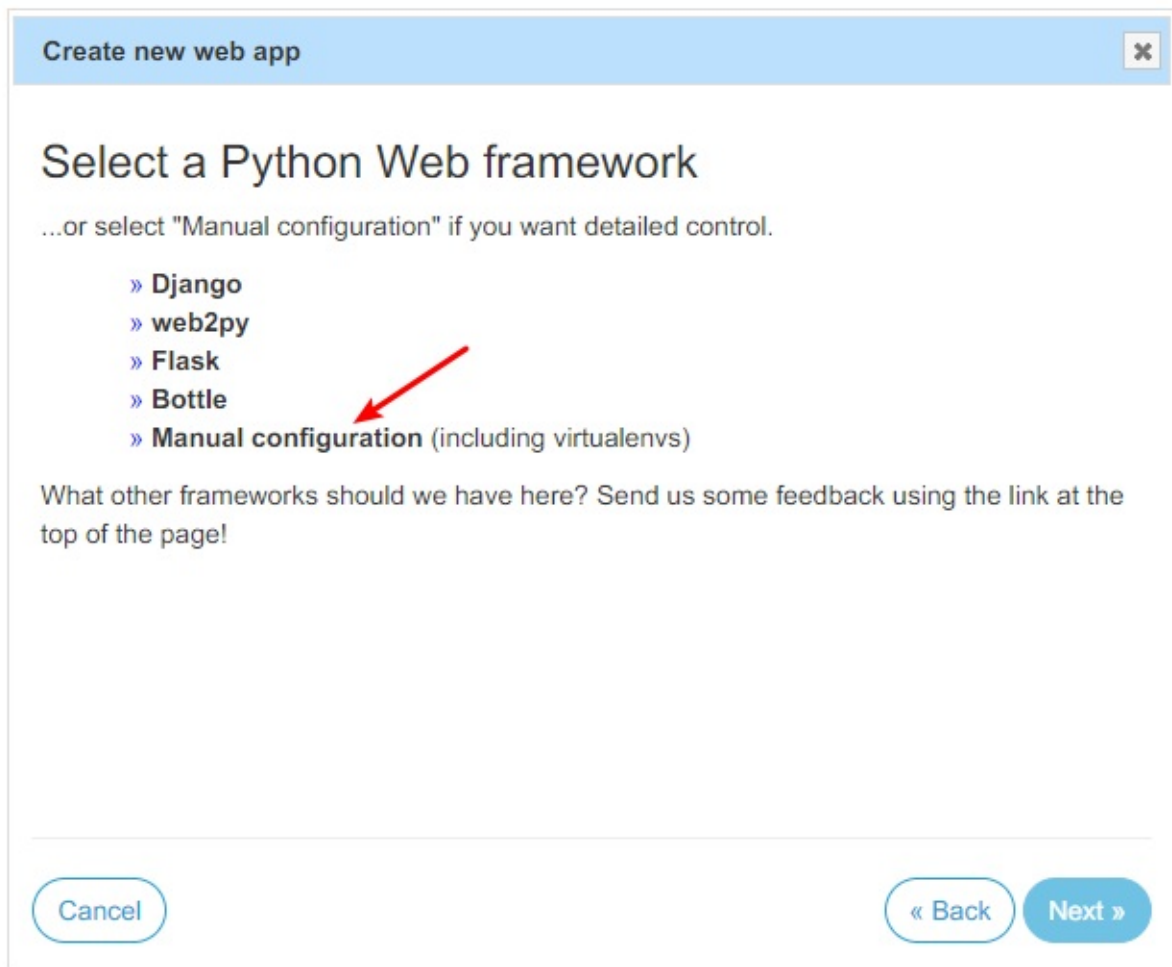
Create new web app

×

Select a Python Web framework

...or select "Manual configuration" if you want detailed control.

» Django
» web2py
» Flask
» Bottle
» Manual configuration (including virtualenvs)

What other frameworks should we have here? Send us some feedback using the link at the top of the page!

Cancel

« Back

Next »